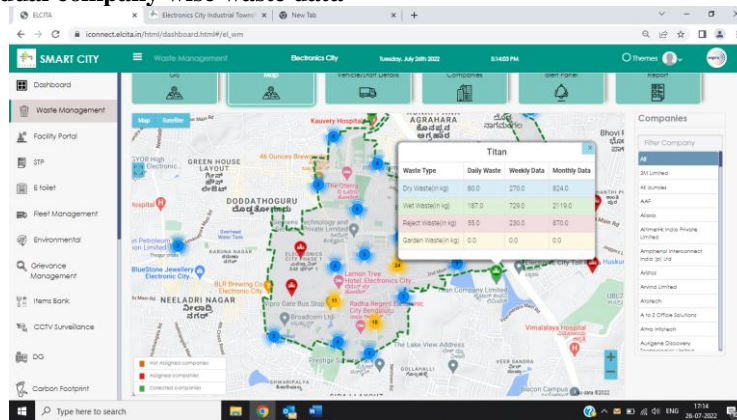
dual company wise waste data

ELCITA | Electronics City Industrial Towns | New Tab

iconnect.elcita.in/html/dashboard.html#/el_wm

SMART CITY | Waste Management | Electronics City | Tuesday, July 26th 2022 | 5:14:03 PM | Themes

Dashboard
Waste Management
Facility Portal
STP
E-toilet
Fleet Management
Environmental
Grievance Management
Items Bank
CCTV Surveillance
DG
Carbon Footprint

GIS | Map | Vehicle/Unit Details | Companies | Alert Panel | Report

Map | Satellite

Kauvery Hospital | AGRAHARA | GREEN HOUSE LAYOUT | DODDATHOGURU | BlueStone Jewellery Electronic City | NEELADRI NAGAR | Vimalalaya Hospital | The Lake View Address | Prestige | GOLLAHALLI | Bhovi | Husku | Infosys Campus

Titan

| Waste Type | Daily Waste | Weekly Data | Monthly Data |
|---|---|---|---|
| Dry Waste(in kg) | 80.0 | 270.0 | 824.0 |
| Wet Waste(in kg) | 187.0 | 729.0 | 2119.0 |
| Reject Waste(in kg) | 55.0 | 230.0 | 870.0 |
| Garden Waste(in kg) | 0.0 | 0.0 | 0.0 |

Not Assigned companies
Assigned companies
Collected companies

Companies
Filter Company
All
3M Limited
4S Sundas
AAF
Allasia
Altimetrik India Private Limited
Amphenol Interconnect India (p) Ltd
Aristo
Arvind Limited
Aristech
A to Z Office Solutions
Atna Infotech
Autogene Discovery

Type here to search | ENG | 17:14 | 26-07-2022